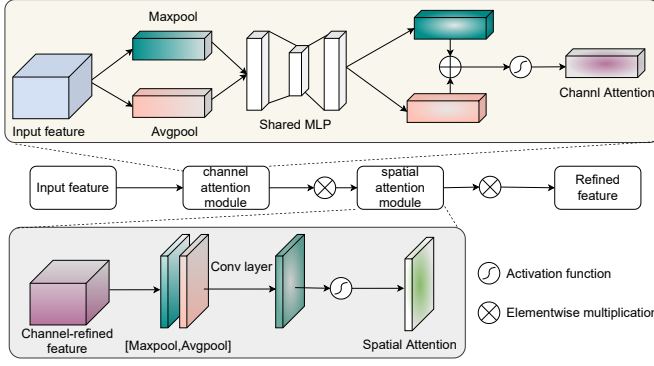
Maxpool

Input feature

Avgpool

Shared MLP

Channl Attention

Input feature

channel attention module

spatial attention module

Refined feature

Conv layer

Channel-refined feature

[Maxpool,Avgpool]

Spatial Attention

Activation function

Elementwise multiplication